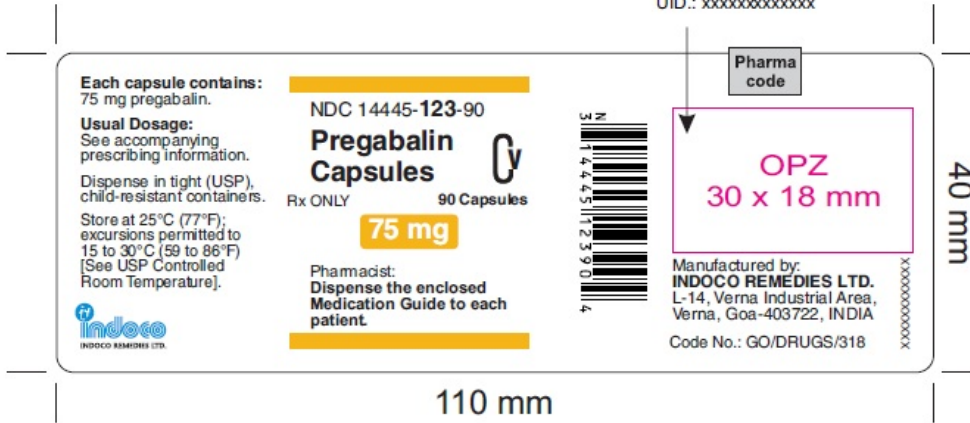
UID.: xxxxxxxxxxxxx

Pharma code

Each capsule contains:
75 mg pregabalin.

Usual Dosage:
See accompanying prescribing information.

Dispense in tight (USP), child-resistant containers.

Store at 25°C (77°F); excursions permitted to 15 to 30°C (59 to 86°F) [See USP Controlled Room Temperature].

indoco
INDOCO REMEDIES LTD.

NDC 14445-123-90

Pregabalin Capsules

CV

Rx ONLY

90 Capsules

75 mg

Pharmacist:
Dispense the enclosed Medication Guide to each patient.

3 14445 12390 4

OPZ
30 x 18 mm

Manufactured by:
INDOCO REMEDIES LTD.
L-14, Verna Industrial Area, Verna, Goa-403722, INDIA

Code No.: GO/DRUGS/318

xxxxxxxxxxx

40 mm

110 mm